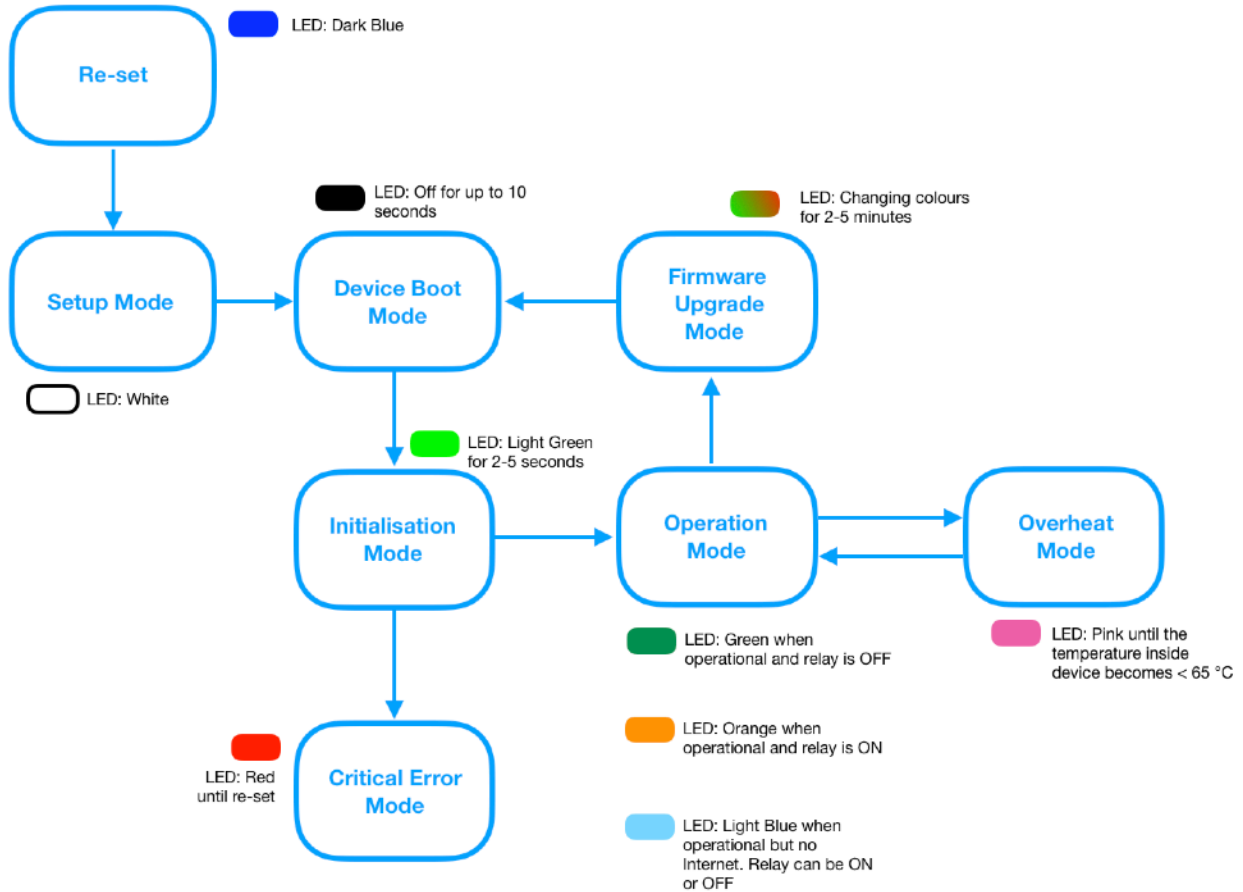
LED: Dark Blue

Re-set

LED: Off for up to 10 seconds

LED: Changing colours for 2-5 minutes

Setup Mode

Device Boot Mode

Firmware Upgrade Mode

LED: White

LED: Light Green for 2-5 seconds

Initialisation Mode

Operation Mode

Overheat Mode

LED: Green when operational and relay is OFF

LED: Pink until the temperature inside device becomes < 65 °C

LED: Orange when operational and relay is ON

LED: Red until re-set

Critical Error Mode

LED: Light Blue when operational but no Internet. Relay can be ON or OFF